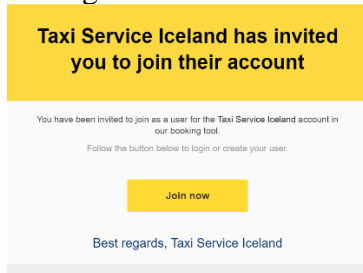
Taxi Service Iceland has invited you to join their account

You have been invited to join as a user for the Taxi Service Iceland account in our booking tool.

Follow the button below to login or create your user.

Join now

Best regards, Taxi Service Iceland